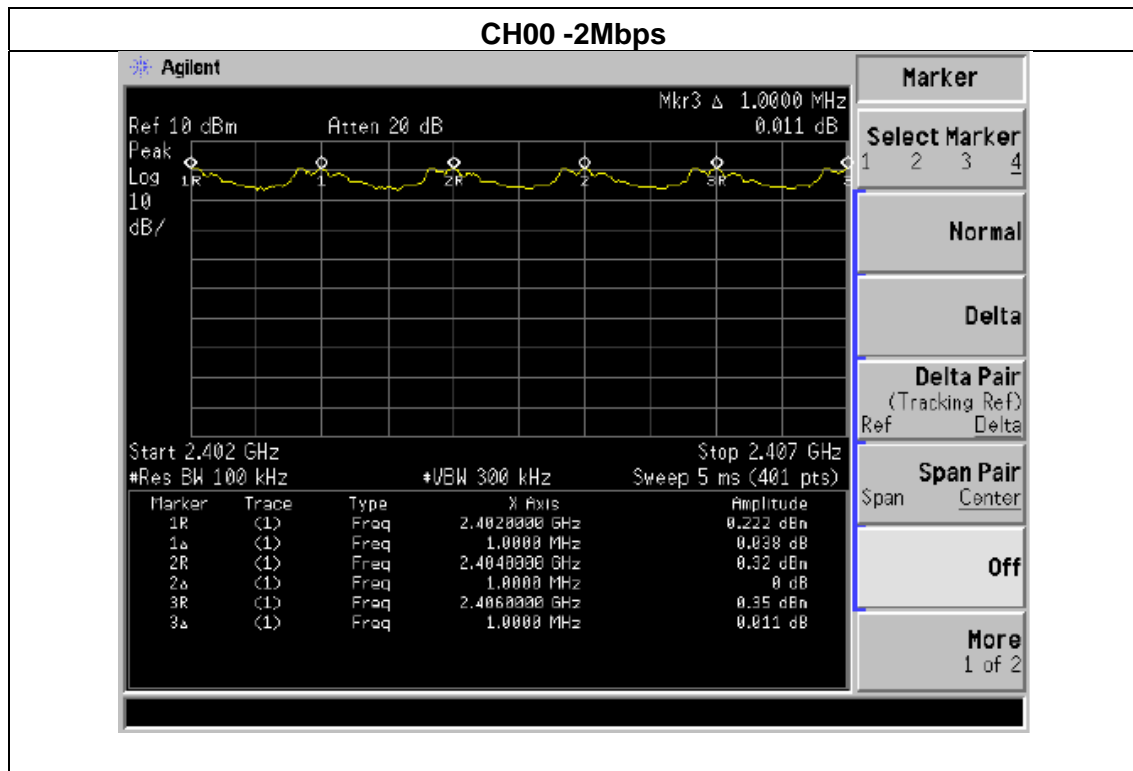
CH00 -2Mbps

Agilent

Mkr3 Δ 1.0000 MHz
Ref 10 dBm Atten 20 dB 0.011 dB
Peak
Log
10
dB/

1R 1 2R 2 3R 3

Start 2.402 GHz Stop 2.407 GHz
#Res BW 100 kHz #VBW 300 kHz Sweep 5 ms (401 pts)

| Marker | Trace | Type | X Axis | Amplitude |
|---|---|---|---|---|
| 1R | (1) | Freq | 2.4020000 GHz | 0.222 dBm |
| 1Δ | (1) | Freq | 1.0000 MHz | 0.038 dB |
| 2R | (1) | Freq | 2.4040000 GHz | 0.32 dBm |
| 2Δ | (1) | Freq | 1.0000 MHz | 0 dB |
| 3R | (1) | Freq | 2.4060000 GHz | 0.35 dBm |
| 3Δ | (1) | Freq | 1.0000 MHz | 0.011 dB |

Marker

Select Marker
1 2 3 4

Normal

Delta

Delta Pair
(Tracking Ref)
Ref Delta

Span Pair
Span Center

Off

More
1 of 2